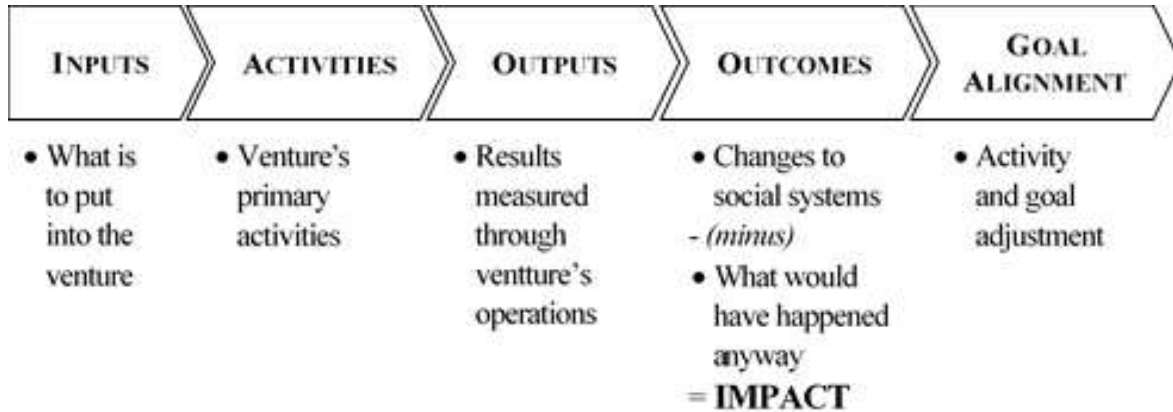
INPUTS

ACTIVITIES

OUTPUTS

OUTCOMES

GOAL ALIGNMENT

• What is to put into the venture

• Venture's primary activities

• Results measured through ventture's operations

• Changes to social systems
- *(minus)*
• What would have happened anyway
= IMPACT

• Activity and goal adjustment